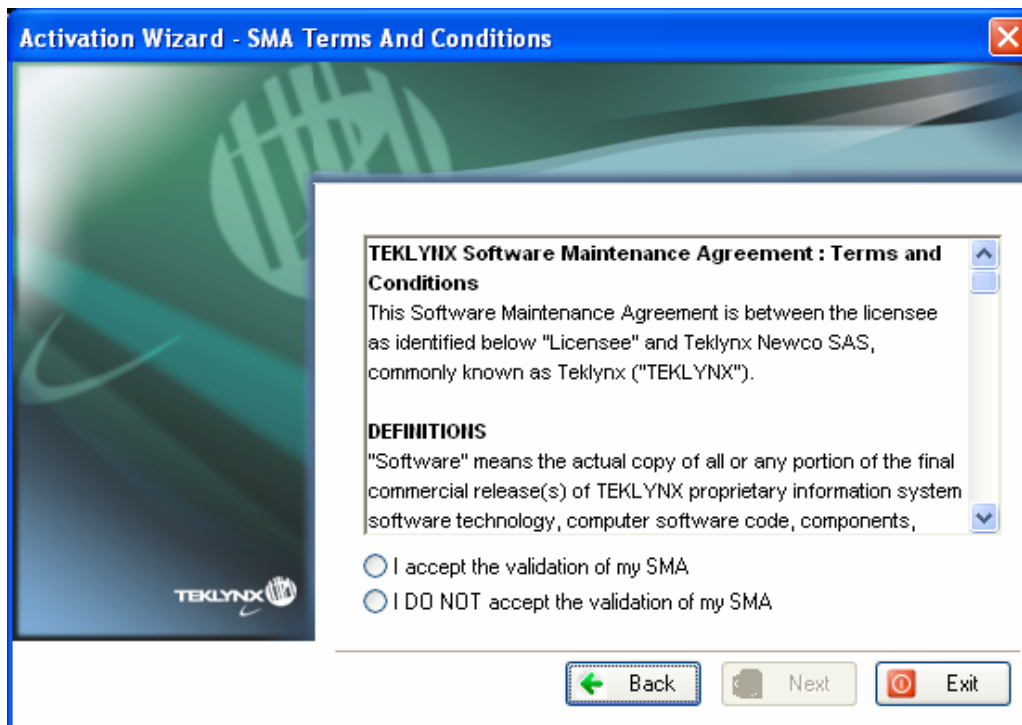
Activation Wizard - SMA Terms And Conditions

TEKLYNX

TEKLYNX Software Maintenance Agreement : Terms and Conditions
This Software Maintenance Agreement is between the licensee as identified below "Licensee" and Teklynx Newco SAS, commonly known as Teklynx ("TEKLYNX").

DEFINITIONS
"Software" means the actual copy of all or any portion of the final commercial release(s) of TEKLYNX proprietary information system software technology, computer software code, components,

I accept the validation of my SMA
I DO NOT accept the validation of my SMA

Back
Next
Exit